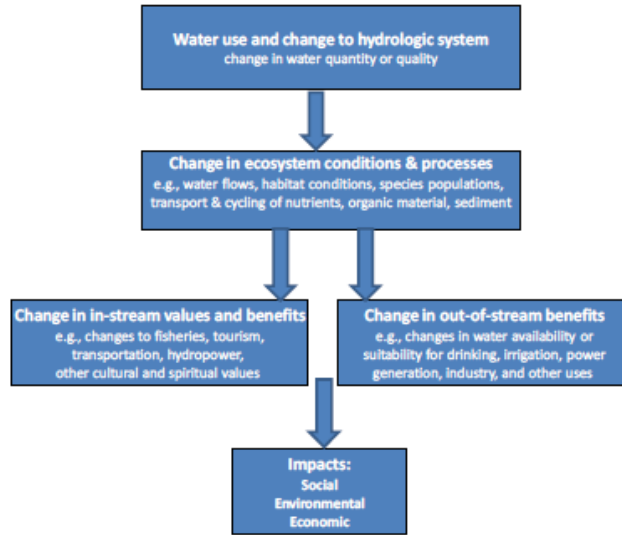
Water use and change to hydrologic system
change in water quantity or quality

Change in ecosystem conditions & processes
e.g., water flows, habitat conditions, species populations, transport & cycling of nutrients, organic material, sediment

Change in in-stream values and benefits
e.g., changes to fisheries, tourism, transportation, hydropower, other cultural and spiritual values

Change in out-of-stream benefits
e.g., changes in water availability or suitability for drinking, irrigation, power generation, industry, and other uses

Impacts:
Social
Environmental
Economic